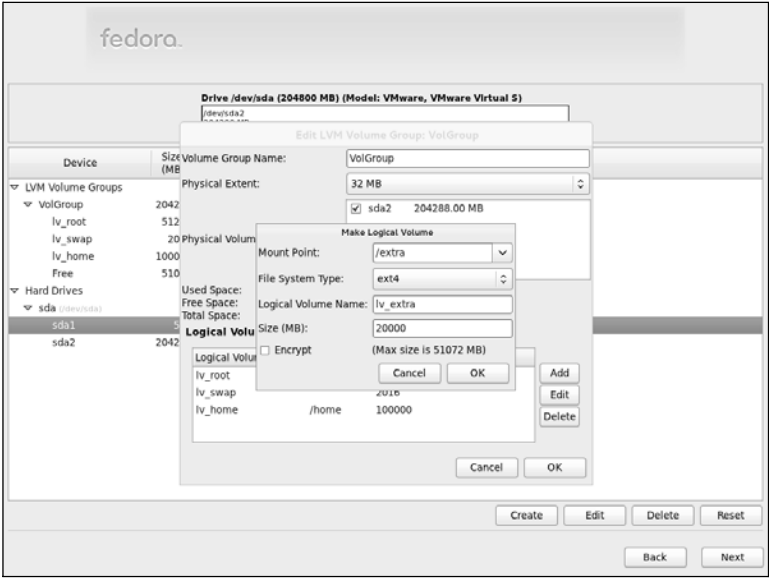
fedora

Drive /dev/sda (204800 MB) (Model: VMware, VMware Virtual S)

/dev/sda2

Edit LVM Volume Group: VolGroup

| Device | Size (MB |
|---|---|
| LVM Volume Groups | |
| VolGroup | 2042 |
| lv_root | 512 |
| lv_swap | 20 |
| lv_home | 1000 |
| Free | 510 |
| Hard Drives | |
| sda (/dev/sda) | |
| sda1 | 5 |
| sda2 | 2042 |

Volume Group Name: VolGroup

Physical Extent: 32 MB

Physical Volum

sda2 204288.00 MB

Make Logical Volume

Mount Point: /extra

File System Type: ext4

Logical Volume Name: lv_extra

Size (MB): 20000

Encrypt (Max size is 51072 MB)

Cancel OK

Used Space:
Free Space:
Total Space:

Logical Volu

| Logical Volu | | |
|---|---|---|
| lv_root | | |
| lv_swap | | 2016 |
| lv_home | /home | 100000 |

Add
Edit
Delete

Cancel OK

Create Edit Delete Reset

Back Next